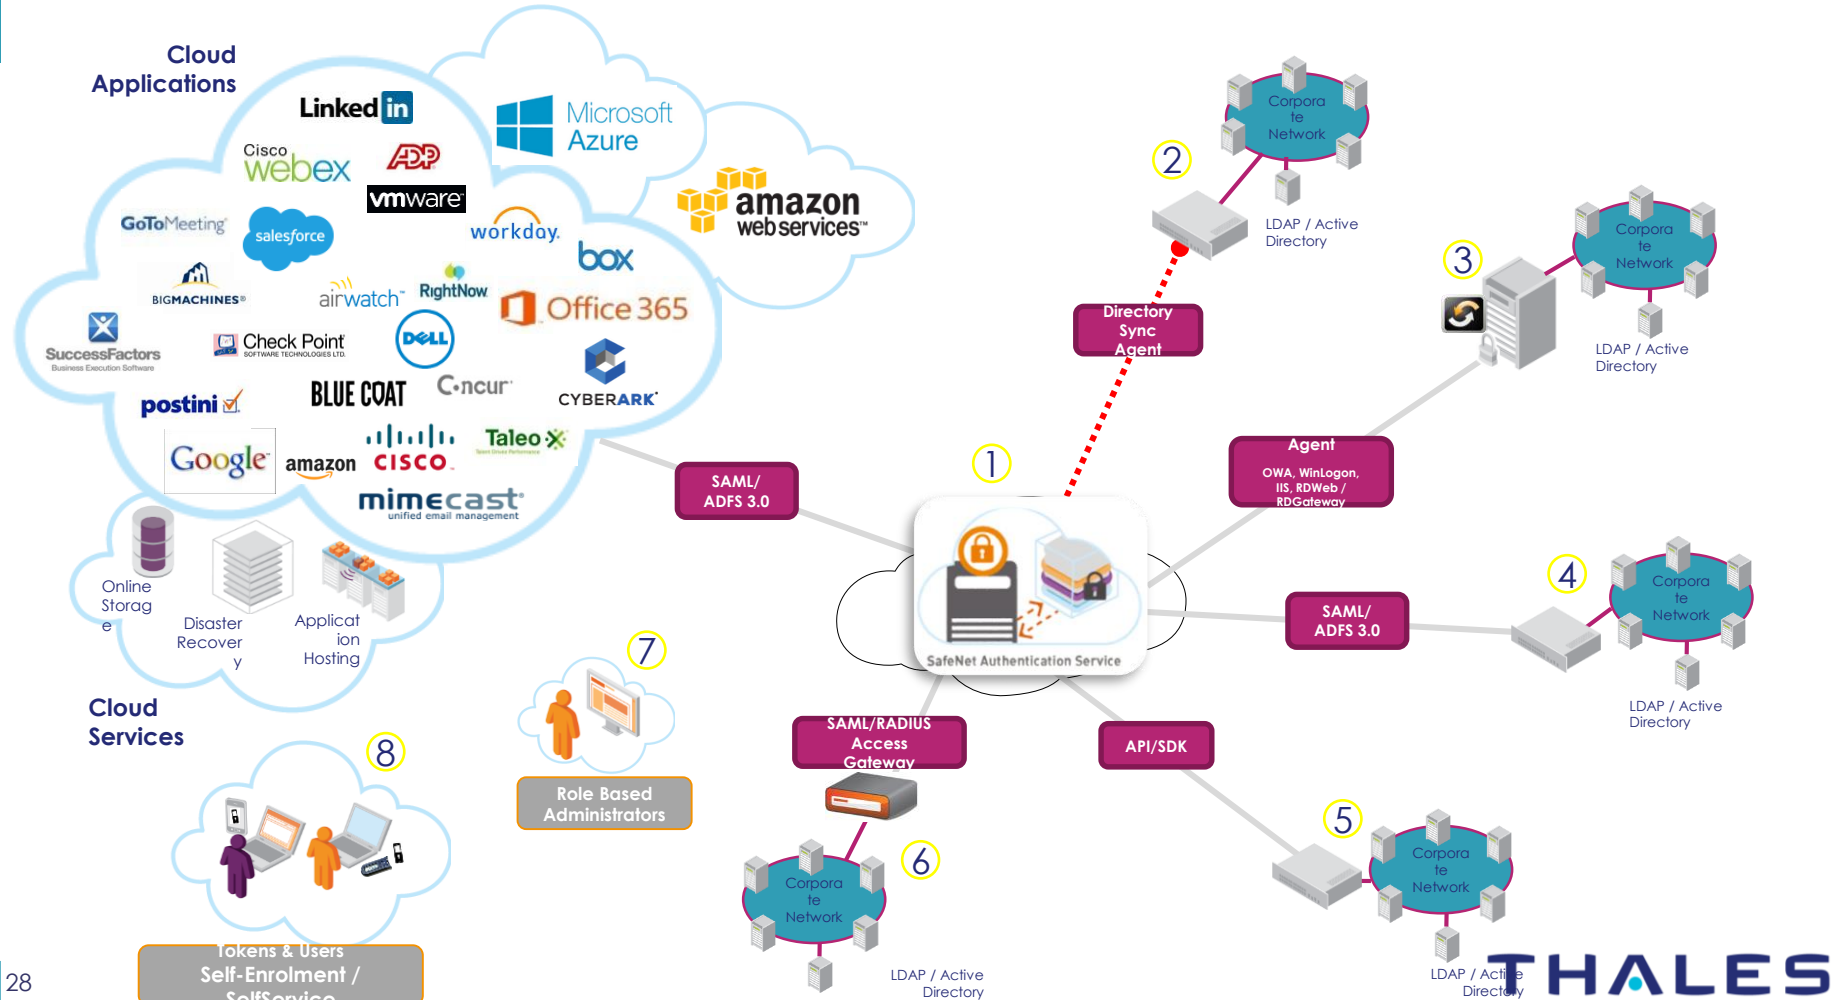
Cloud Applications

Linked in

Microsoft Azure

Cisco webex

ADP

vmware

amazon web services

GoToMeeting

salesforce

workday.

box

BIGMACHINES

airwatch

RightNow

Office 365

SuccessFactors
Business Execution Software

Check Point
SOFTWARE TECHNOLOGIES LTD.

DELL

postini

BLUE COAT

Concur

CYBERARK

Google

amazon

cisco

Taleo

mimecast
unified email management

Online Storage

Disaster Recovery

Application Hosting

Cloud Services

8

Tokens & Users Self-Enrolment / SelfService

7

Role Based Administrators

2

Corporate Network

LDAP / Active Directory

Directory Sync Agent

3

Corporate Network

LDAP / Active Directory

Agent
OWA, WinLogon, IIS, RDWeb / RDGateway

SAML/ ADFS 3.0

1

SafeNet Authentication Service

4

SAML/ ADFS 3.0

Corporate Network

LDAP / Active Directory

SAML/RADIUS Access Gateway

API/SDK

6

Corporate Network

LDAP / Active Directory

5

Corporate Network

LDAP / Active Directory

28

THALES